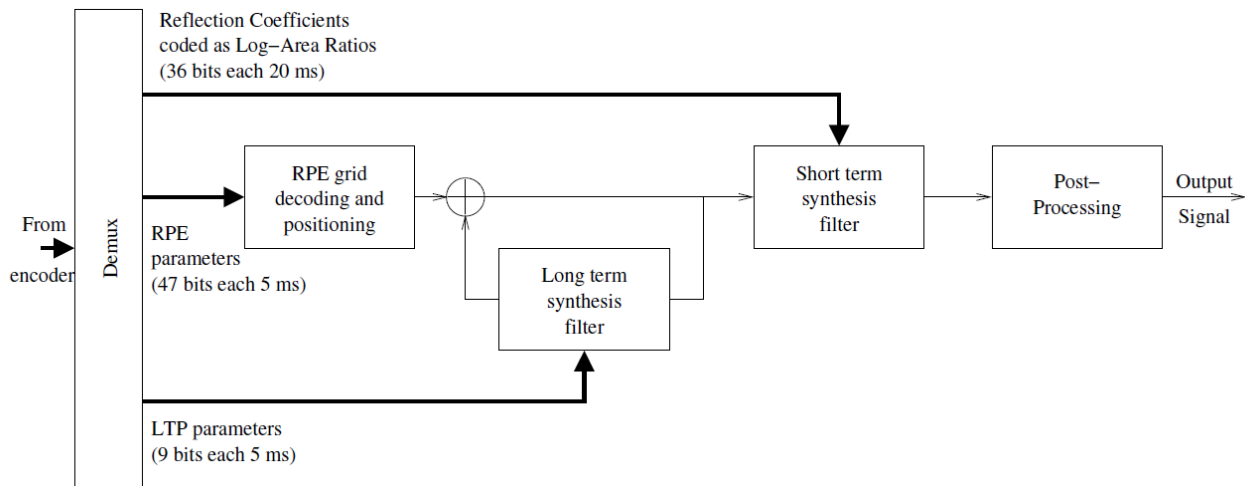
Reflection Coefficients coded as Log−Area Ratios (36 bits each 20 ms)

From encoder

Demux

RPE grid decoding and positioning

RPE parameters (47 bits each 5 ms)

Long term synthesis filter

Short term synthesis filter

Post− Processing

Output Signal

LTP parameters (9 bits each 5 ms)